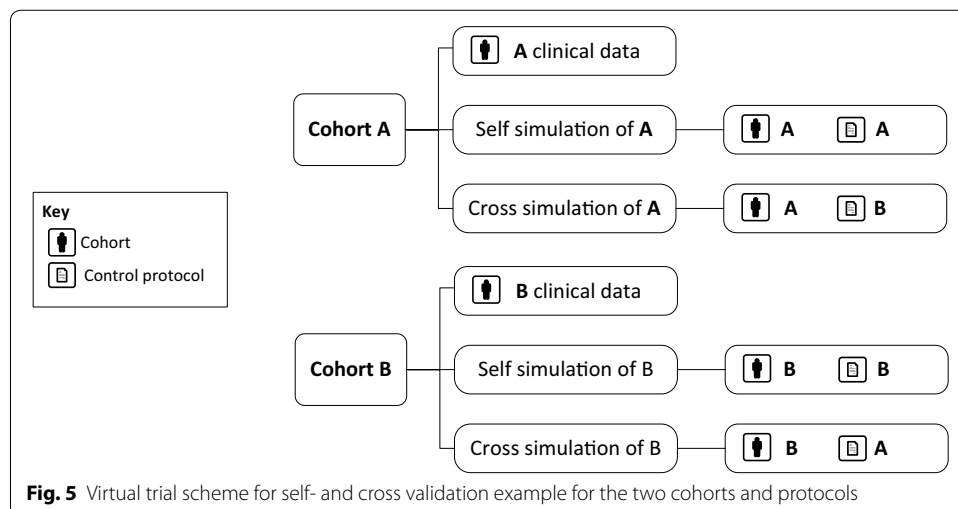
Cohort A

A clinical data

Self simulation of A

A A

Cross simulation of A

A B

Key

Cohort

Control protocol

Cohort B

B clinical data

Self simulation of B

B B

Cross simulation of B

B A

Fig. 5 Virtual trial scheme for self- and cross validation example for the two cohorts and protocols